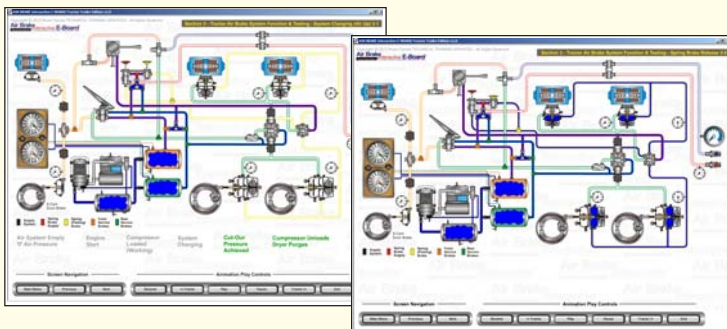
Air Brake E-Board

Section 3 - Tractor Air Brake System Function & Testing - System Charging

Air System Empty "0" Air Pressure

Engine Start

Compressor Loaded (Working)

System Charging

Cut-Out Pressure Achieved

Compressor Unloads Dryer Purges

Screen Navigation

Animation Play Controls

Air Brake E-Board

Section 3 - Tractor Air Brake System Function & Testing - Spring Brake Release

Screen Navigation

Animation Play Controls